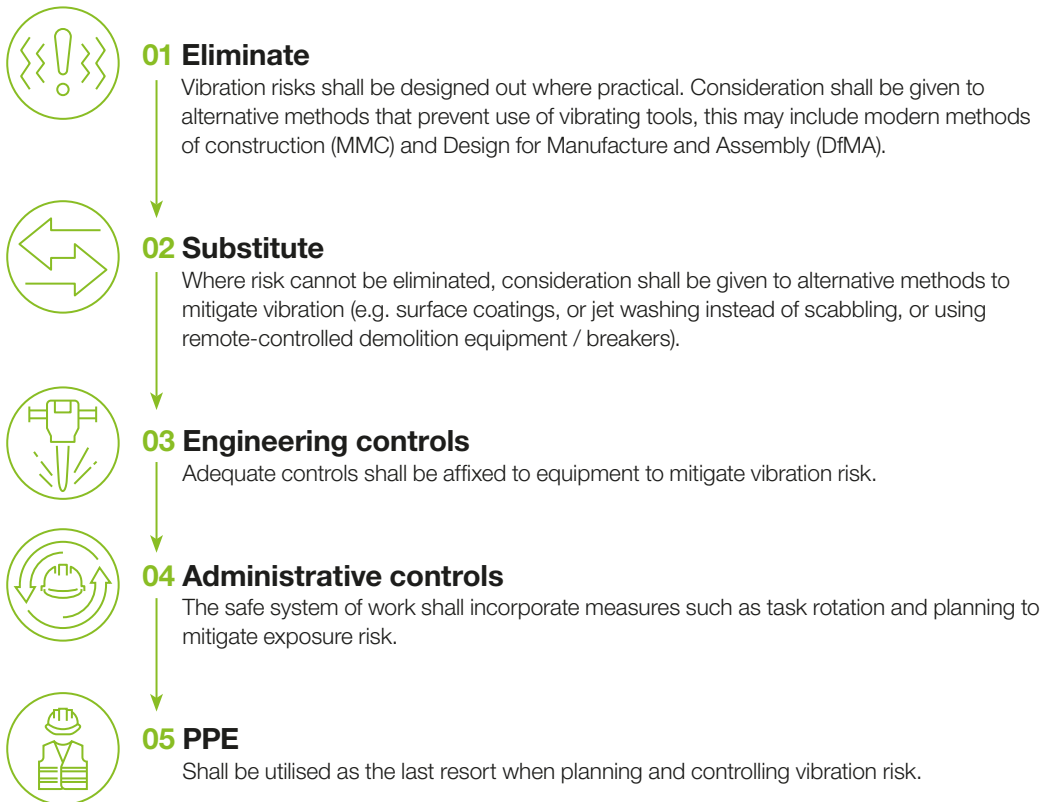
01 Eliminate
Vibration risks shall be designed out where practical. Consideration shall be given to alternative methods that prevent use of vibrating tools, this may include modern methods of construction (MMC) and Design for Manufacture and Assembly (DfMA).

02 Substitute
Where risk cannot be eliminated, consideration shall be given to alternative methods to mitigate vibration (e.g. surface coatings, or jet washing instead of scabbling, or using remote-controlled demolition equipment / breakers).

03 Engineering controls
Adequate controls shall be affixed to equipment to mitigate vibration risk.

04 Administrative controls
The safe system of work shall incorporate measures such as task rotation and planning to mitigate exposure risk.

05 PPE
Shall be utilised as the last resort when planning and controlling vibration risk.